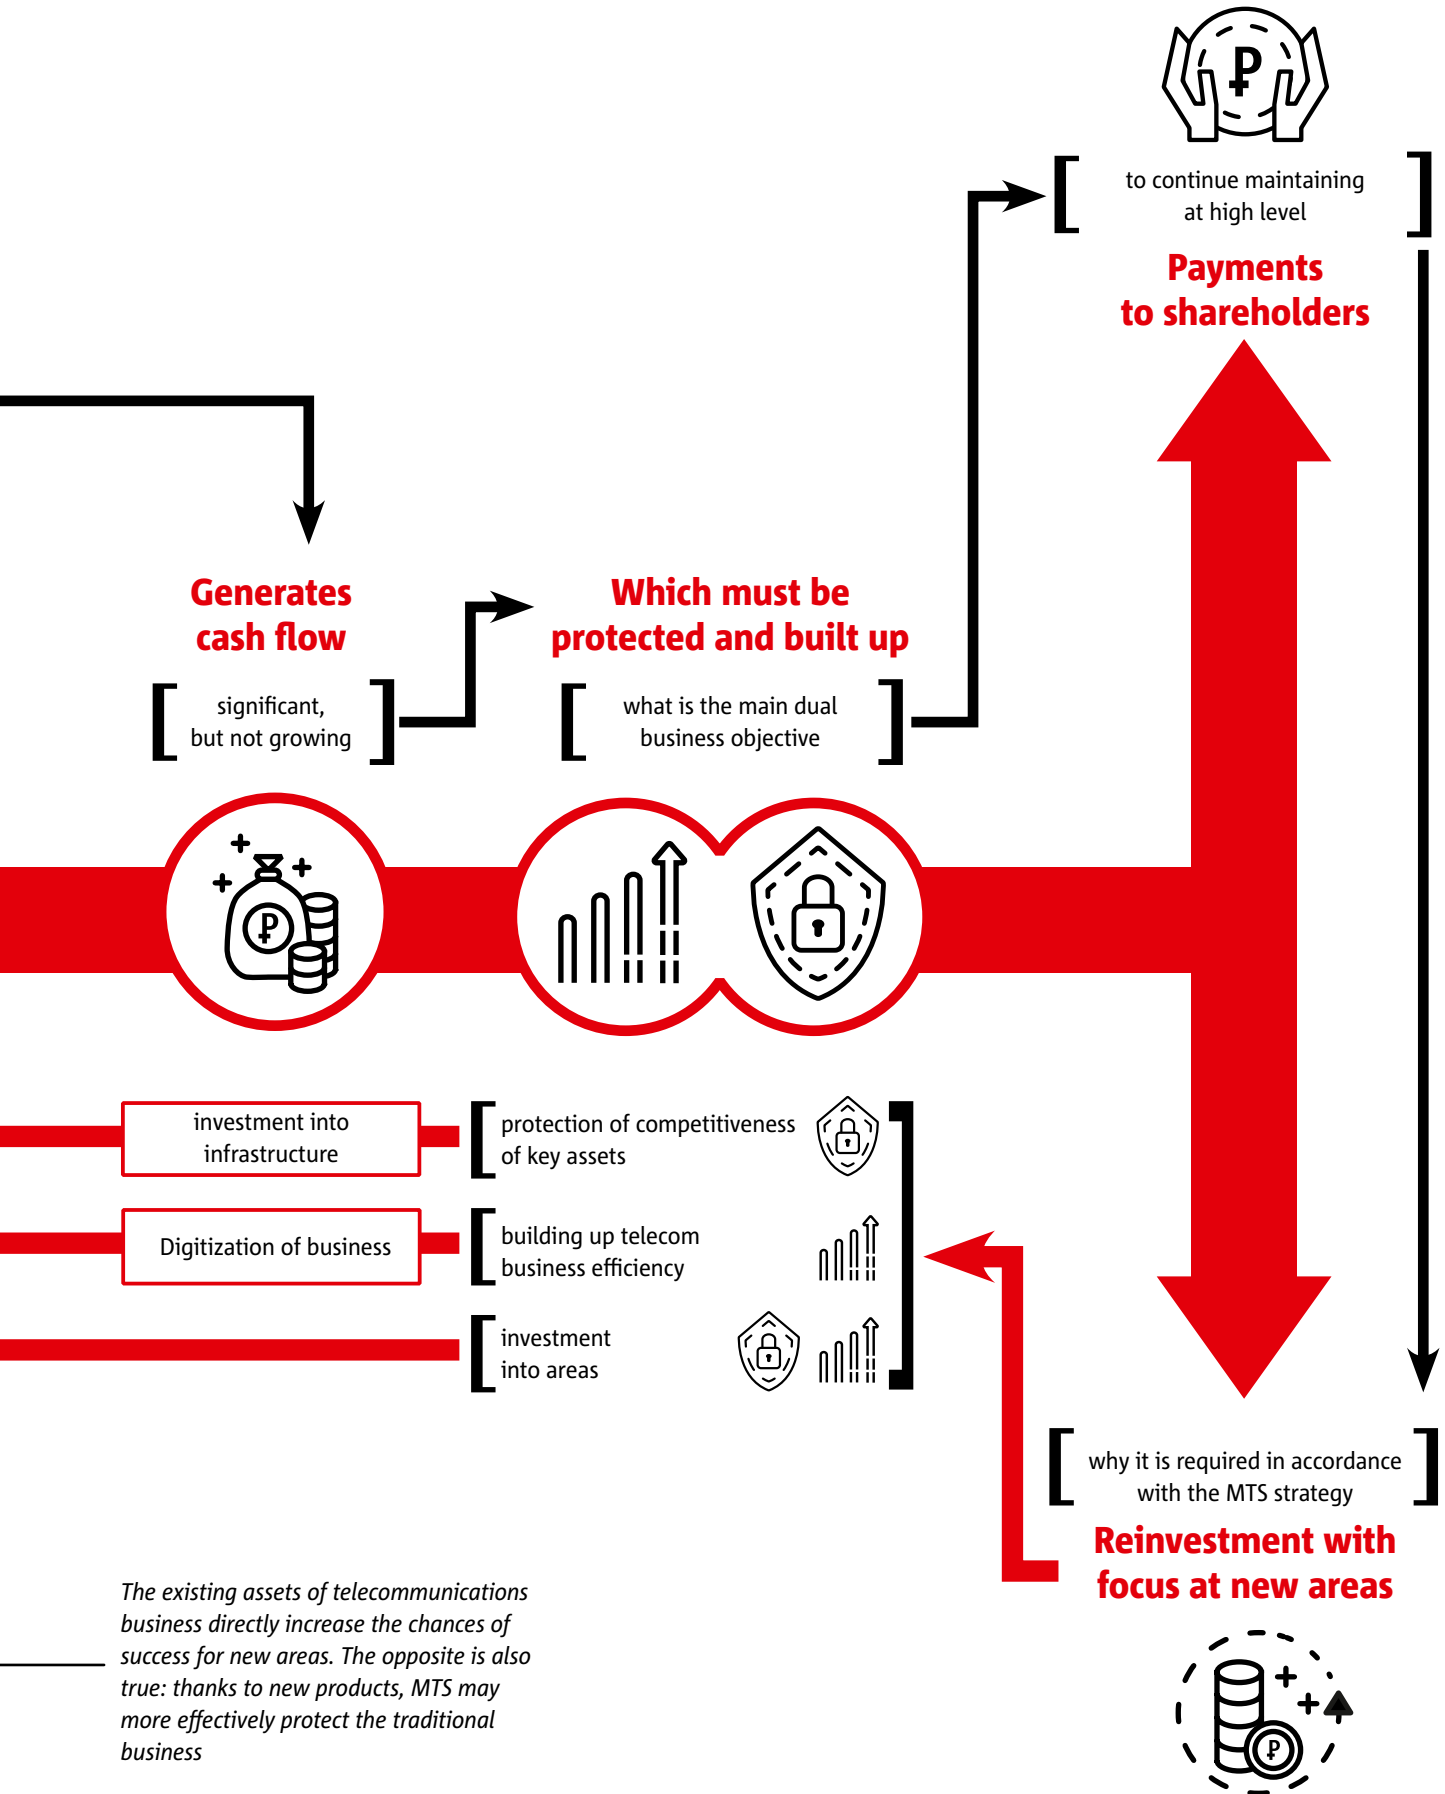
to continue maintaining at high level

Payments to shareholders

Generates cash flow

significant, but not growing

Which must be protected and built up

what is the main dual business objective

investment into infrastructure

Digitization of business

protection of competitiveness of key assets

building up telecom business efficiency

investment into areas

why it is required in accordance with the MTS strategy

Reinvestment with focus at new areas

*The existing assets of telecommunications business directly increase the chances of success for new areas. The opposite is also true: thanks to new products, MTS may more effectively protect the traditional business*